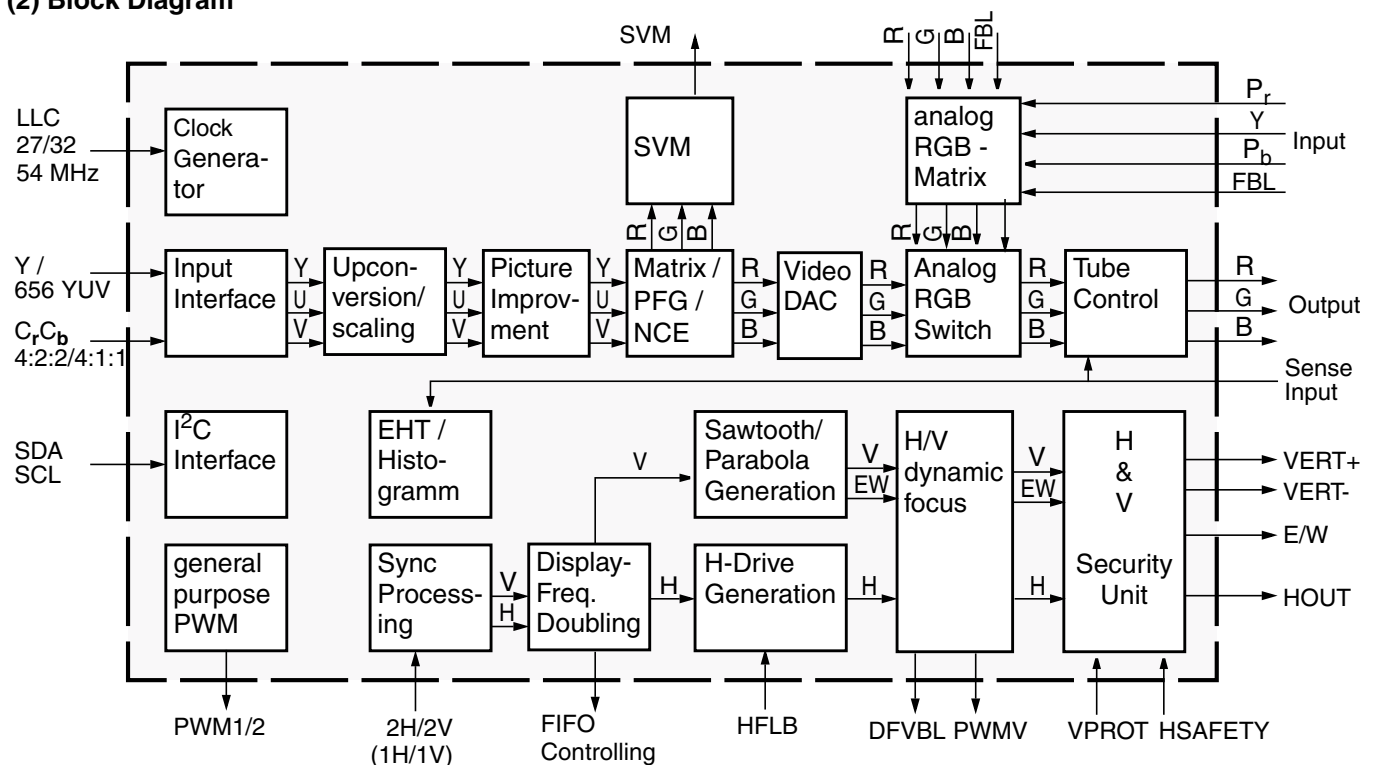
(2) Block Diagram

SVM

R G B FBL

$P_r$
Y
$P_b$
FBL
Input

LLC 27/32 54 MHz

Clock Generator

SVM

analog RGB - Matrix

R G B

R G B

Y / 656 YUV

$C_rC_b$ 4:2:2/4:1:1

Input Interface

Y U V

Upconversion/ scaling

Y U V

Picture Improvment

Y U V

Matrix / PFG / NCE

R G B

Video DAC

R G B

Analog RGB Switch

R G B

Tube Control

R G B

Output

Sense Input

SDA SCL

$I^2C$ Interface

EHT / Histogramm

V

Sawtooth/ Parabola Generation

V EW

H/V dynamic focus

V EW

H & V Security Unit

VERT+
VERT-
E/W
HOUT

general purpose PWM

Sync Processing

V H

Display-Freq. Doubling

H

H-Drive Generation

H

H

PWM1/2

2H/2V (1H/1V)

FIFO Controlling

HFLB

DFVBL PWMV

VPROT HSAFETY